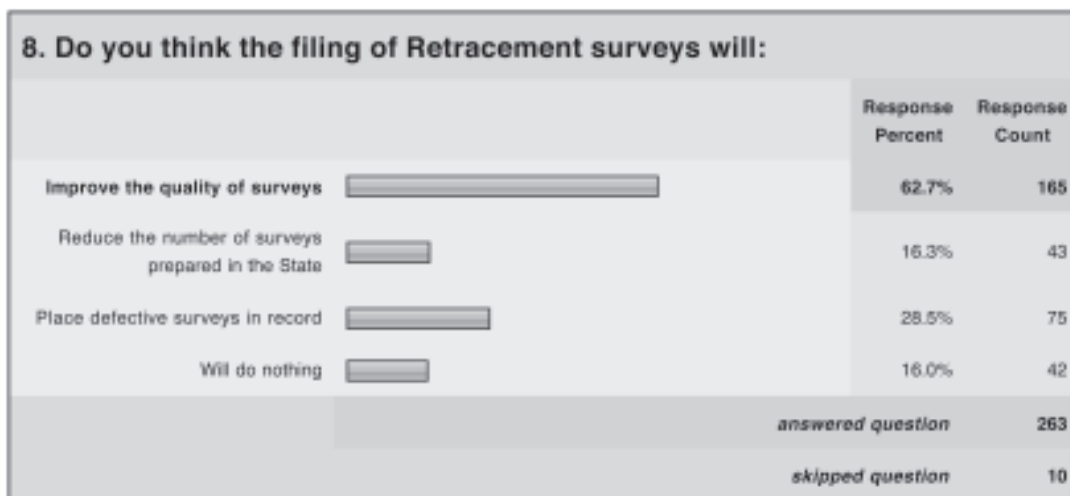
8. Do you think the filing of Retracement surveys will:

| | Response Percent | Response Count |
|---|---|---|
| **Improve the quality of surveys** | **62.7%** | **165** |
| Reduce the number of surveys prepared in the State | 16.3% | 43 |
| Place defective surveys in record | 28.5% | 75 |
| Will do nothing | 16.0% | 42 |
| *answered question* | | 263 |
| *skipped question* | | 10 |